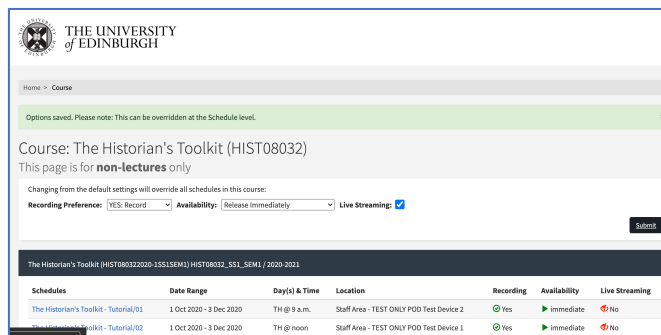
THE UNIVERSITY of EDINBURGH

Home > Course

Options saved. Please note: This can be overridden at the Schedule level.

Course: The Historian's Toolkit (HIST08032)

This page is for **non-lectures** only

Changing from the default settings will override all schedules in this course:

Recording Preference: YES: Record Availability: Release Immediately Live Streaming:

Submit

The Historian's Toolkit (HIST080322020-1SS1SEM1) HIST08032_SS1_SEM1 / 2020-2021

| Schedules | Date Range | Day(s) & Time | Location | Recording | Availability | Live Streaming |
|---|---|---|---|---|---|---|
| The Historian's Toolkit - Tutorial/01 | 1 Oct 2020 - 3 Dec 2020 | TH @ 9 a.m. | Staff Area - TEST ONLY POD Test Device 2 | Yes | immediate | No |
| The Historian's Toolkit - Tutorial/02 | 1 Oct 2020 - 3 Dec 2020 | TH @ noon | Staff Area - TEST ONLY POD Test Device 1 | Yes | immediate | No |